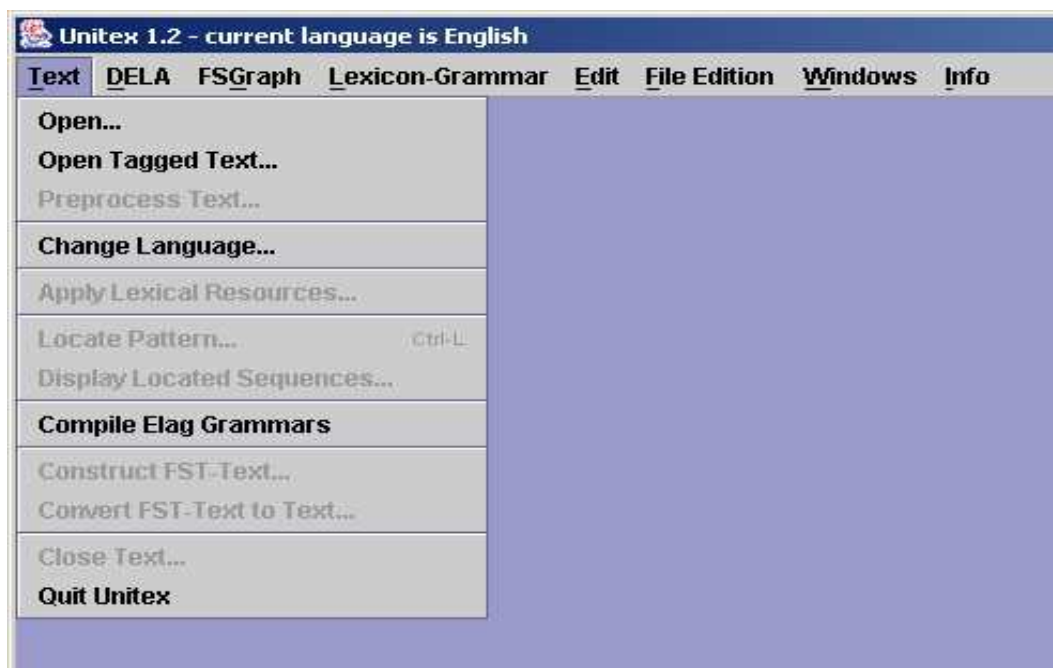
Unitex 1.2 - current language is English

Text DELA FSGraph Lexicon-Grammar Edit File Edition Windows Info

Open...
Open Tagged Text...
Preprocess Text...
Change Language...
Apply Lexical Resources...
Locate Pattern... Ctrl-L
Display Located Sequences...
Compile Elag Grammars
Construct FST-Text...
Convert FST-Text to Text...
Close Text...
Quit Unitex